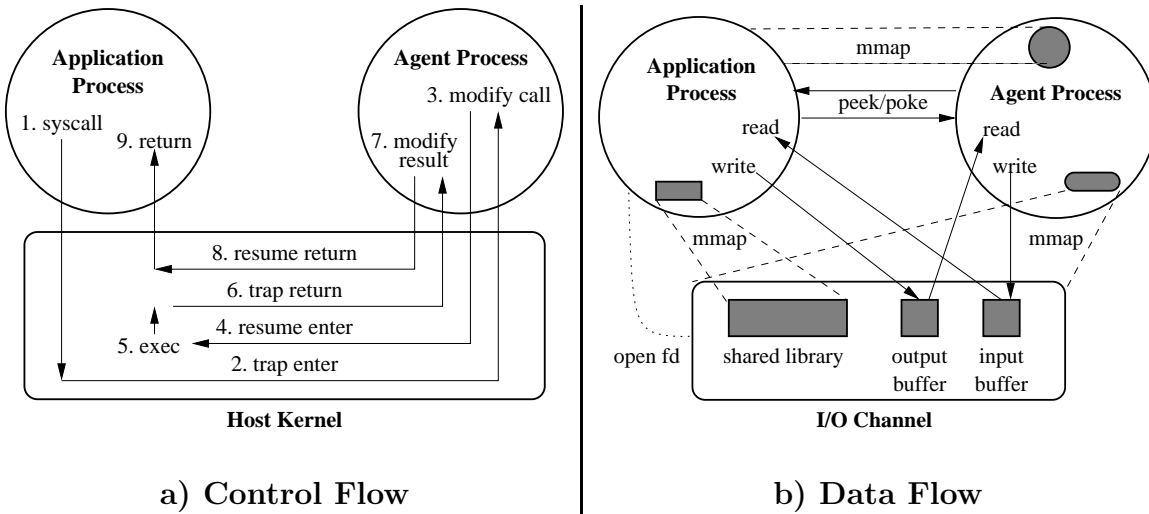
Application Process

1. syscall

9. return

Agent Process

3. modify call

7. modify result

8. resume return

6. trap return

4. resume enter

5. exec

2. trap enter

Host Kernel

a) Control Flow

mmap

Application Process

peek/poke

Agent Process

read

read

write

write

mmap

mmap

open fd

shared library

output buffer

input buffer

I/O Channel

b) Data Flow